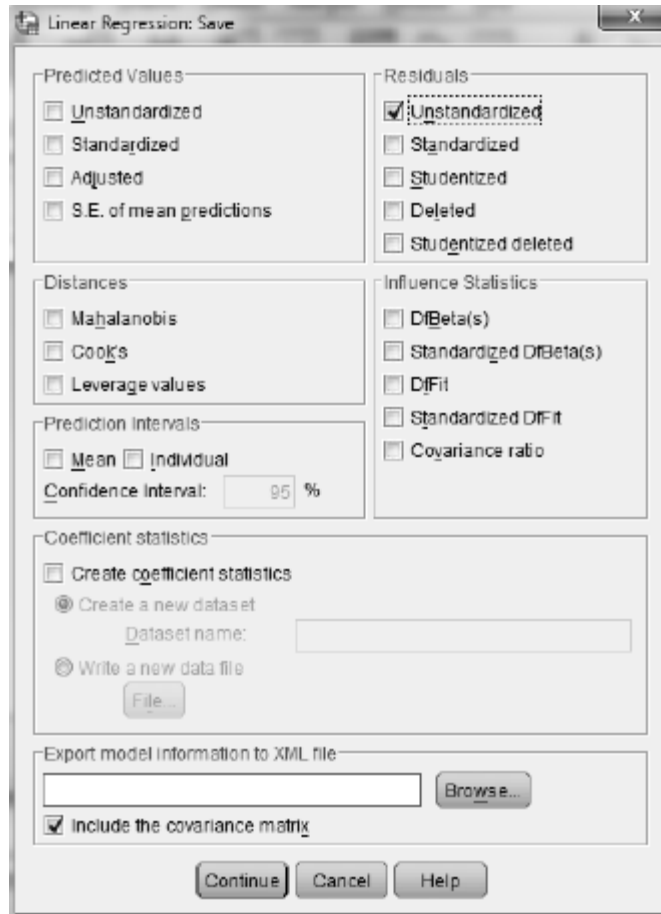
Linear Regression: Save

Predicted Values
Unstandardized
Standardized
Adjusted
S.E. of mean predictions

Residuals
Unstandardized
Standardized
Studentized
Deleted
Studentized deleted

Distances
Mahalanobis
Cook's
Leverage values

Influence Statistics
DfBeta(s)
Standardized DfBeta(s)
DfFit
Standardized DfFit
Covariance ratio

Prediction Intervals
Mean Individual
Confidence Interval: 95 %

Coefficient statistics
Create coefficient statistics
Create a new dataset
Dataset name:
Write a new data file
File...

Export model information to XML file
Browse...
Include the covariance matrix

Continue Cancel Help